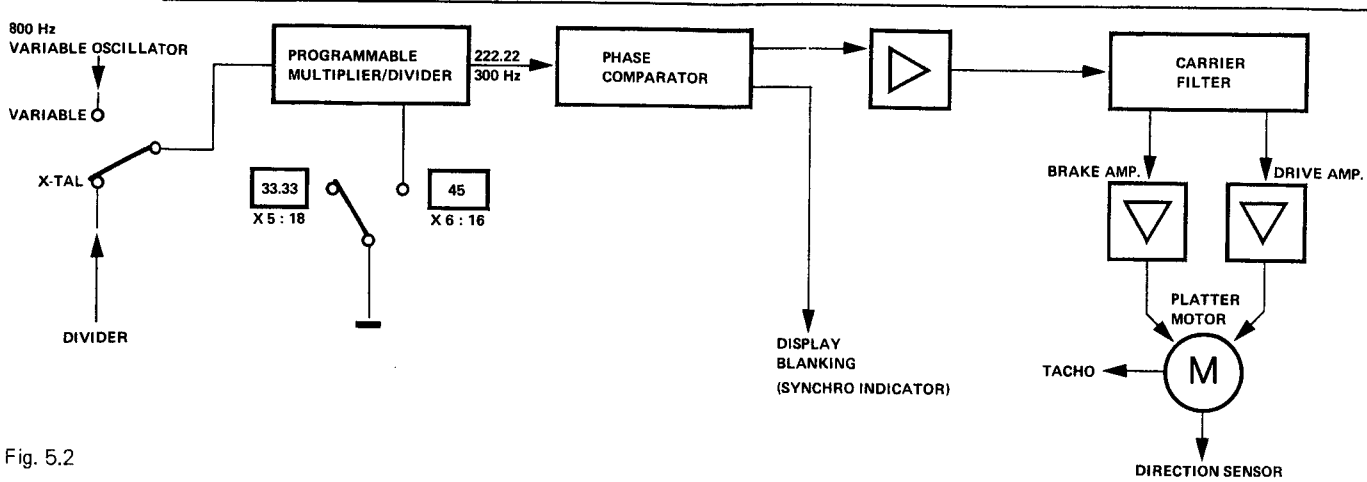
800 Hz
VARIABLE OSCILLATOR

VARIABLE

X-TAL

DIVIDER

PROGRAMMABLE
MULTIPLIER/DIVIDER

222.22
300 Hz

33.33
X 5 : 18

45
X 6 : 16

PHASE
COMPARATOR

DISPLAY
BLANKING
(SYNCHRO INDICATOR)

CARRIER
FILTER

BRAKE AMP.

DRIVE AMP.

PLATTER
MOTOR

M

TACHO

DIRECTION SENSOR

Fig. 5.2